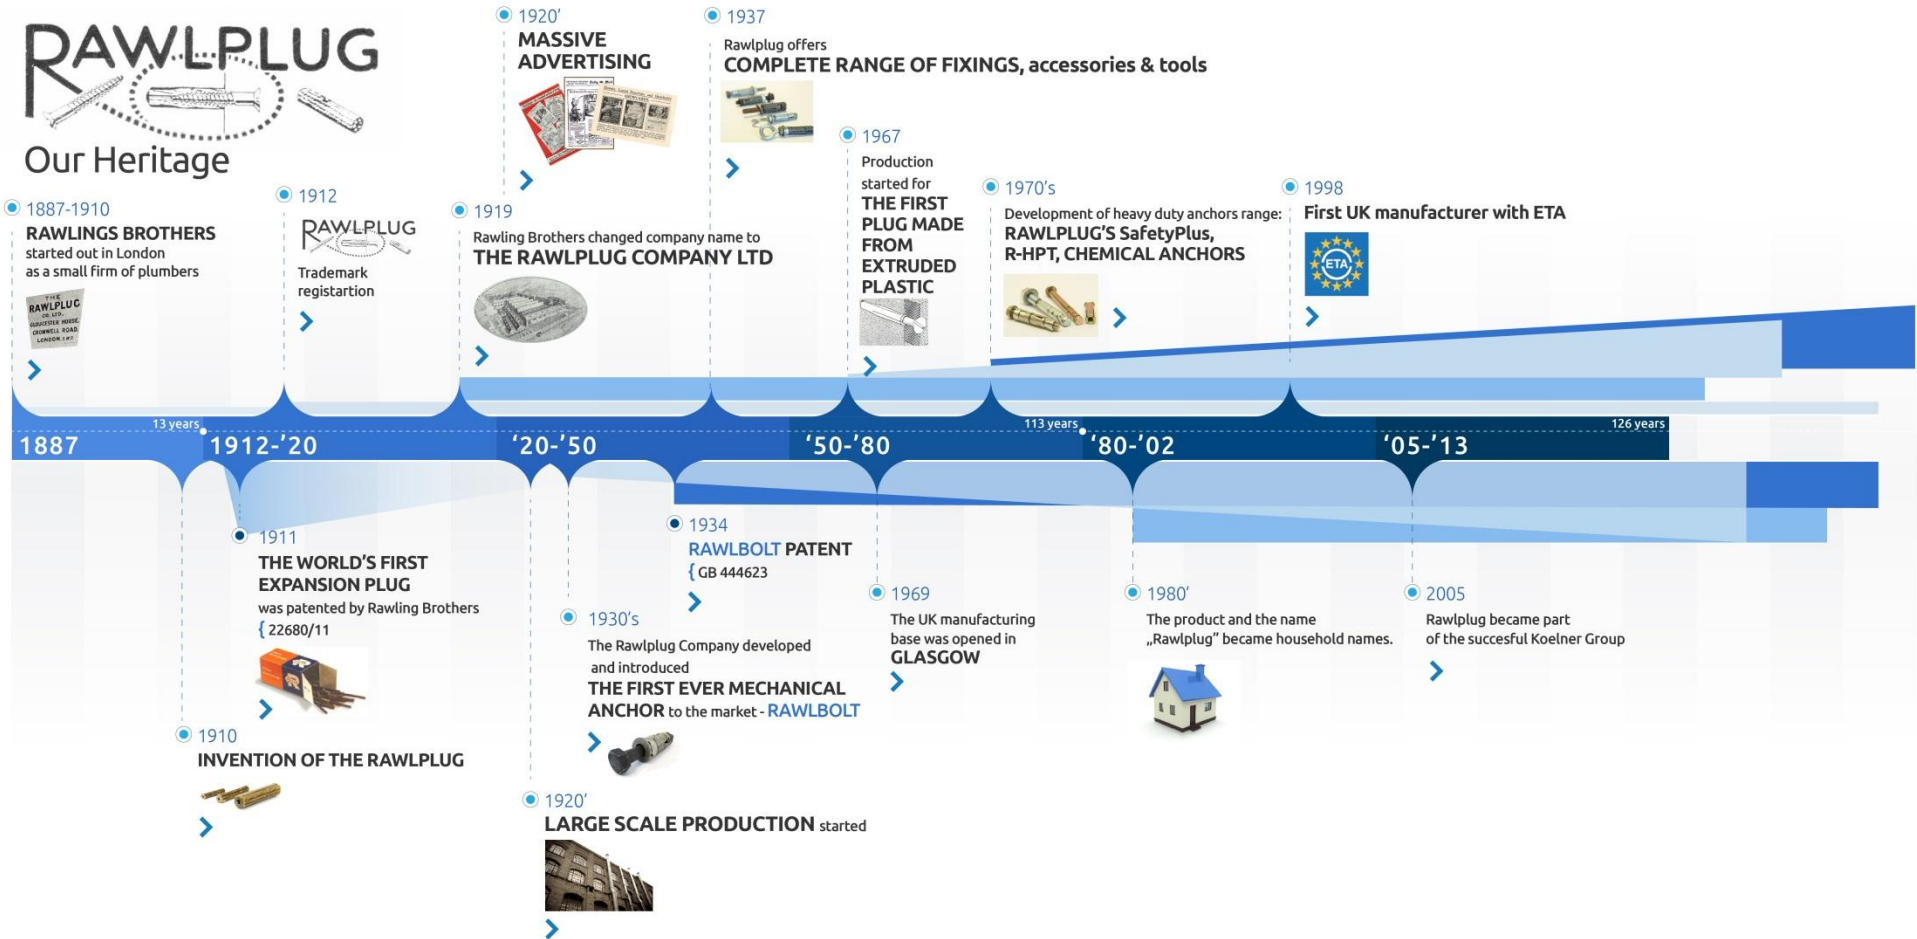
RAWLPLUG
Our Heritage

1887-1910
RAWLINGS BROTHERS started out in London as a small firm of plumbers

THE RAWLPLUG CO. LTD. GLOUCESTER HOUSE, CROMWELL ROAD LONDON S.W.7

1912
RAWLPLUG
Trademark registartion

1920'
MASSIVE ADVERTISING

1919
Rawling Brothers changed company name to
THE RAWLPLUG COMPANY LTD

1937
Rawlplug offers
COMPLETE RANGE OF FIXINGS, accessories & tools

1967
Production started for
THE FIRST PLUG MADE FROM EXTRUDED PLASTIC

1970's
Development of heavy duty anchors range:
RAWLPLUG'S SafetyPlus, R-HPT, CHEMICAL ANCHORS

1998
First UK manufacturer with ETA

ETA

13 years
113 years
126 years

1887
1912-'20
'20-'50
'50-'80
'80-'02
'05-'13

1911
THE WORLD'S FIRST EXPANSION PLUG
was patented by Rawling Brothers
{ 22680/11

1910
INVENTION OF THE RAWLPLUG

1934
RAWLBOLT PATENT
{ GB 444623

1930's
The Rawlplug Company developed and introduced
THE FIRST EVER MECHANICAL ANCHOR to the market - RAWLBOLT

1920'
LARGE SCALE PRODUCTION started

1969
The UK manufacturing base was opened in
GLASGOW

1980'
The product and the name „Rawlplug" became household names.

2005
Rawlplug became part of the succesful Koelner Group